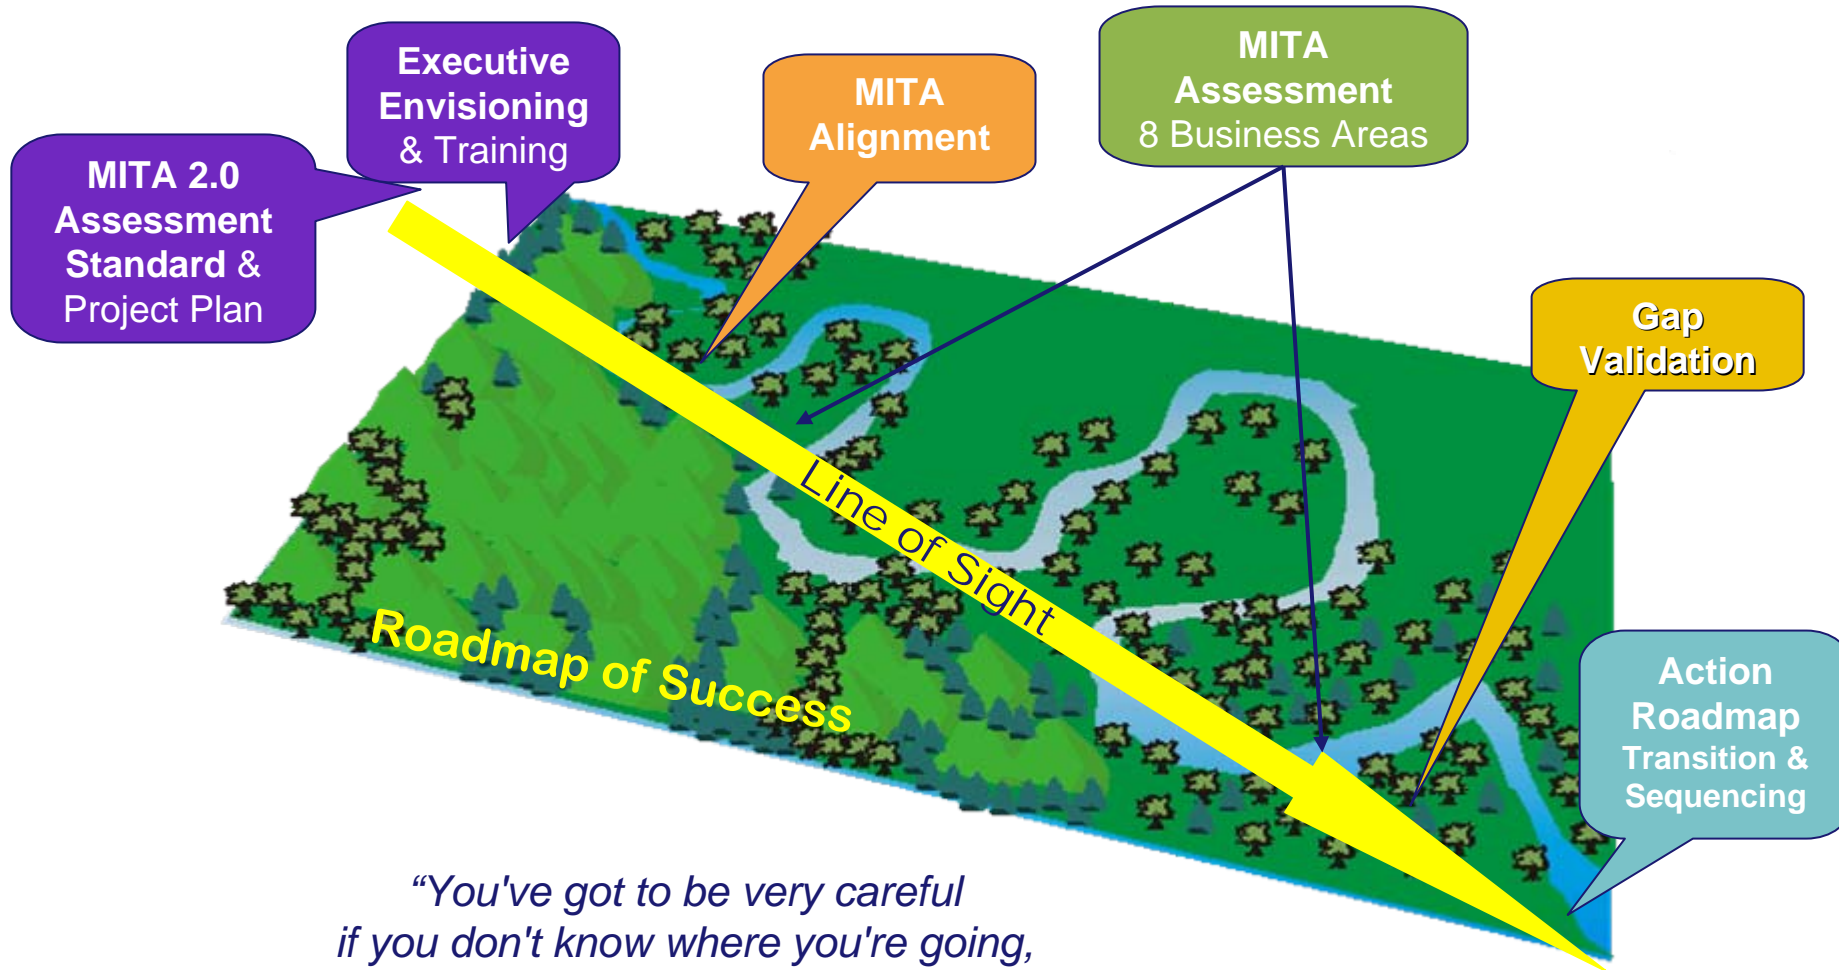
MITA 2.0 Assessment Standard & Project Plan

Executive Envisioning & Training

MITA Alignment

MITA Assessment 8 Business Areas

Gap Validation

Action Roadmap Transition & Sequencing

Line of Sight

Roadmap of Success

“You've got to be very careful if you don't know where you're going,